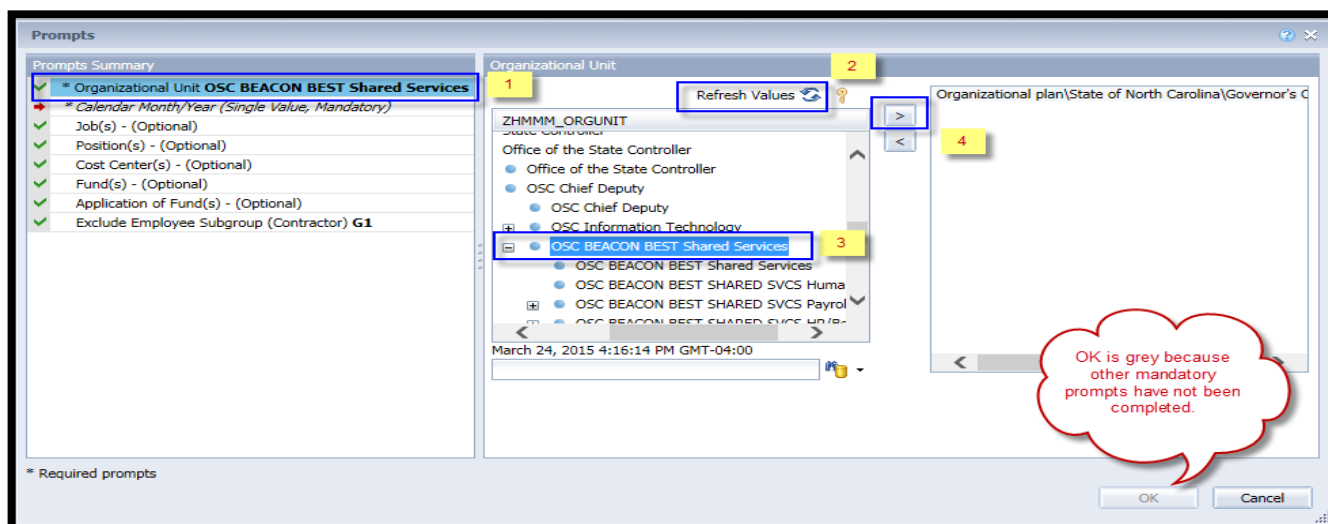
Prompts

Prompts Summary

* Organizational Unit **OSC BEACON BEST Shared Services**

* Calendar Month/Year (Single Value, Mandatory)

Job(s) - (Optional)

Position(s) - (Optional)

Cost Center(s) - (Optional)

Fund(s) - (Optional)

Application of Fund(s) - (Optional)

Exclude Employee Subgroup (Contractor) **G1**

1

Organizational Unit

2

Refresh Values

ZHMMM_ORGUNIT

State Controller

Office of the State Controller

Office of the State Controller

OSC Chief Deputy

OSC Chief Deputy

OSC Information Technology

OSC BEACON BEST Shared Services

3

OSC BEACON BEST Shared Services

OSC BEACON BEST SHARED SVCS Huma

OSC BEACON BEST SHARED SVCS Payrol

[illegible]

March 24, 2015 4:16:14 PM GMT-04:00

>

<

4

Organizational plan\State of North Carolina\Governor's C

OK is grey because other mandatory prompts have not been completed.

* Required prompts

OK

Cancel